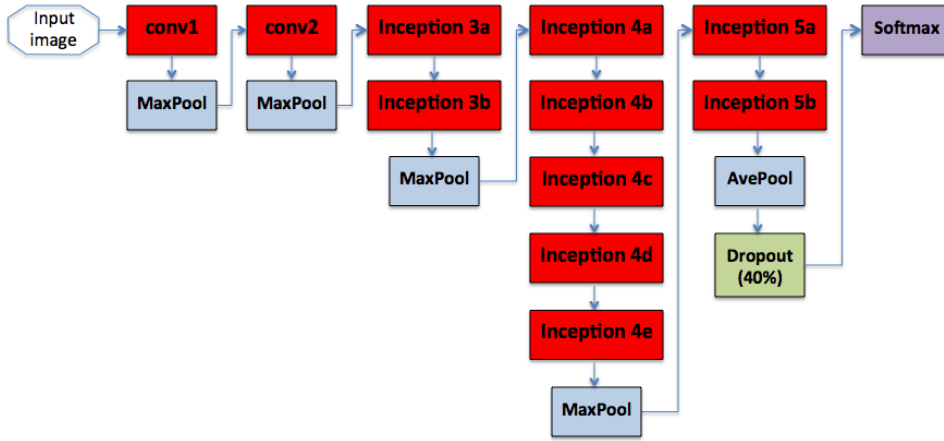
Input image

conv1

MaxPool

conv2

MaxPool

Inception 3a

Inception 3b

MaxPool

Inception 4a

Inception 4b

Inception 4c

Inception 4d

Inception 4e

MaxPool

Inception 5a

Inception 5b

AvePool

Dropout (40%)

Softmax